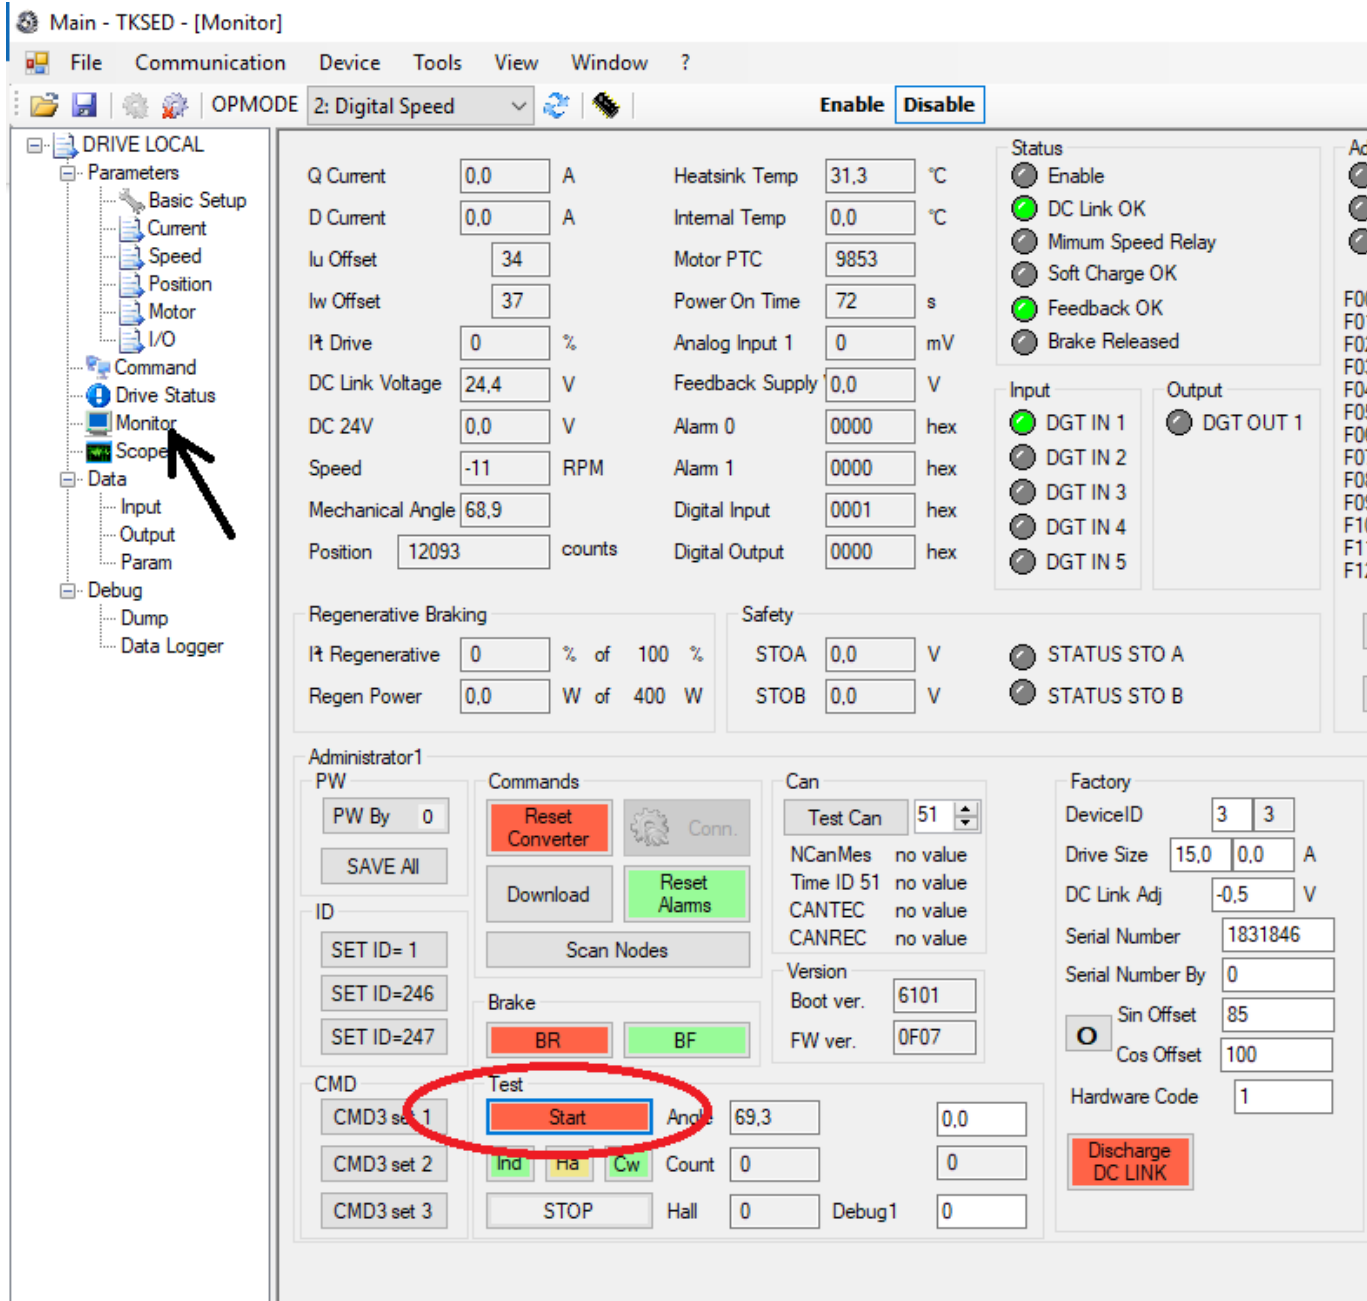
Main - TKSED - [Monitor]

File Communication Device Tools View Window ?

OPMODE 2: Digital Speed Enable Disable

DRIVE LOCAL
Parameters
Basic Setup
Current
Speed
Position
Motor
I/O
Command
Drive Status
Monitor
Scope
Data
Input
Output
Param
Debug
Dump
Data Logger

Q Current 0,0 A
D Current 0,0 A
Iu Offset 34
Iw Offset 37
I²t Drive 0 %
DC Link Voltage 24,4 V
DC 24V 0,0 V
Speed -11 RPM
Mechanical Angle 68,9
Position 12093 counts

Heatsink Temp 31,3 °C
Internal Temp 0,0 °C
Motor PTC 9853
Power On Time 72 s
Analog Input 1 0 mV
Feedback Supply 0,0 V
Alarm 0 0000 hex
Alarm 1 0000 hex
Digital Input 0001 hex
Digital Output 0000 hex

Status
Enable
DC Link OK
Mimum Speed Relay
Soft Charge OK
Feedback OK
Brake Released

Input
DGT IN 1
DGT IN 2
DGT IN 3
DGT IN 4
DGT IN 5

Output
DGT OUT 1

Ac
F0
F0
F0
F0
F0
F0
F0
F0
F0
F0
F1
F1
F1

Regenerative Braking
I²t Regenerative 0 % of 100 %
Regen Power 0,0 W of 400 W

Safety
STOA 0,0 V
STOB 0,0 V
STATUS STO A
STATUS STO B

Administrator1
PW
PW By 0
SAVE All

ID
SET ID= 1
SET ID=246
SET ID=247

CMD
CMD3 set 1
CMD3 set 2
CMD3 set 3

Commands
Reset Converter
Conn.
Download
Reset Alarms
Scan Nodes

Brake
BR
BF

Test
Start
Ind Ha Cw
STOP
Angle 69,3
Count 0
Hall 0
0,0
0
Debug1 0

Can
Test Can 51
NCanMes no value
Time ID 51 no value
CANTEC no value
CANREC no value

Version
Boot ver. 6101
FW ver. 0F07

Factory
DeviceID 3 3
Drive Size 15,0 0,0 A
DC Link Adj -0,5 V
Serial Number 1831846
Serial Number By 0
O
Sin Offset 85
Cos Offset 100
Hardware Code 1
Discharge DC LINK